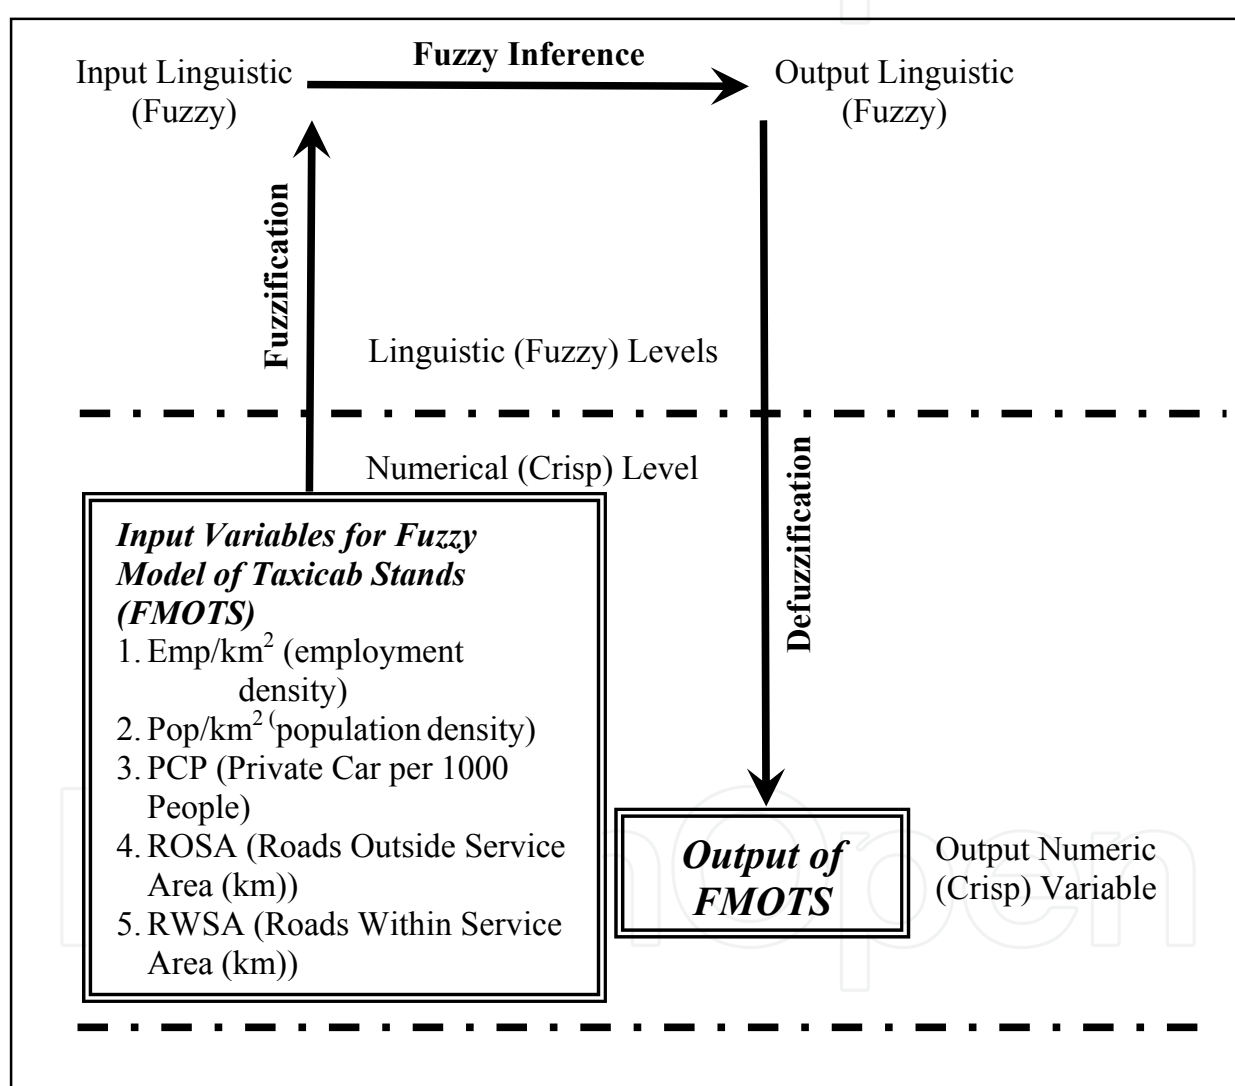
Input Linguistic (Fuzzy)

Fuzzy Inference

Output Linguistic (Fuzzy)

Fuzzification

Linguistic (Fuzzy) Levels

Numerical (Crisp) Level

Defuzzification

*Input Variables for Fuzzy Model of Taxicab Stands (FMOTS)*
1. Emp/km$^2$ (employment density)
2. Pop/km$^{2}$ $^($population density)
3. PCP (Private Car per 1000 People)
4. ROSA (Roads Outside Service Area (km))
5. RWSA (Roads Within Service Area (km))

*Output of FMOTS*

Output Numeric (Crisp) Variable